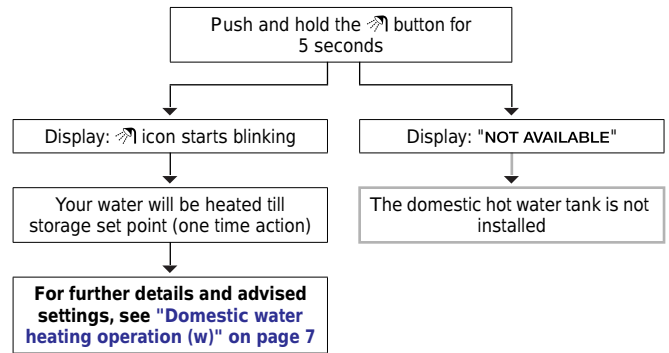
Push and hold the button for 5 seconds

Display: icon starts blinking

Display: "NOT AVAILABLE"

Your water will be heated till storage set point (one time action)

The domestic hot water tank is not installed

**For further details and advised settings, see "Domestic water heating operation (w)" on page 7**